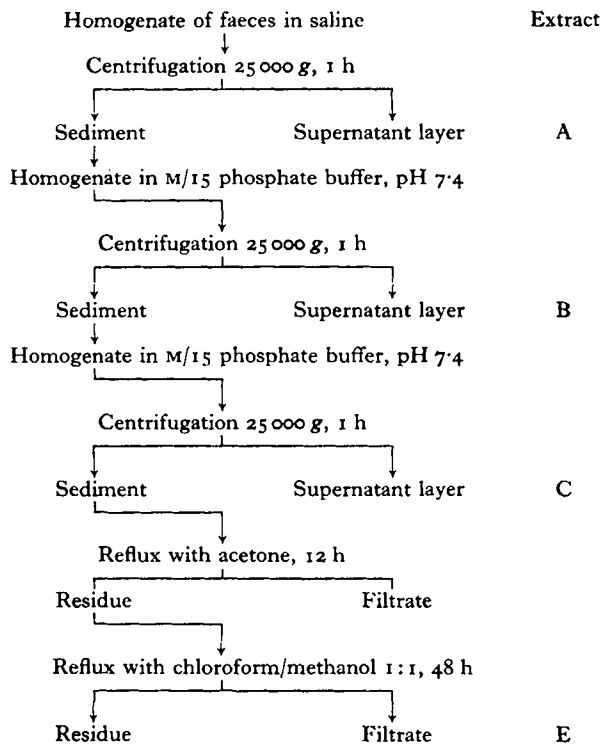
Homogenate of faeces in saline

Extract

Centrifugation 25 000 $g$, 1 h

Sediment

Supernatant layer

A

Homogenate in M/15 phosphate buffer, pH 7·4

Centrifugation 25 000 $g$, 1 h

Sediment

Supernatant layer

B

Homogenate in M/15 phosphate buffer, pH 7·4

Centrifugation 25 000 $g$, 1 h

Sediment

Supernatant layer

C

Reflux with acetone, 12 h

Residue

Filtrate

Reflux with chloroform/methanol 1:1, 48 h

Residue

Filtrate

E